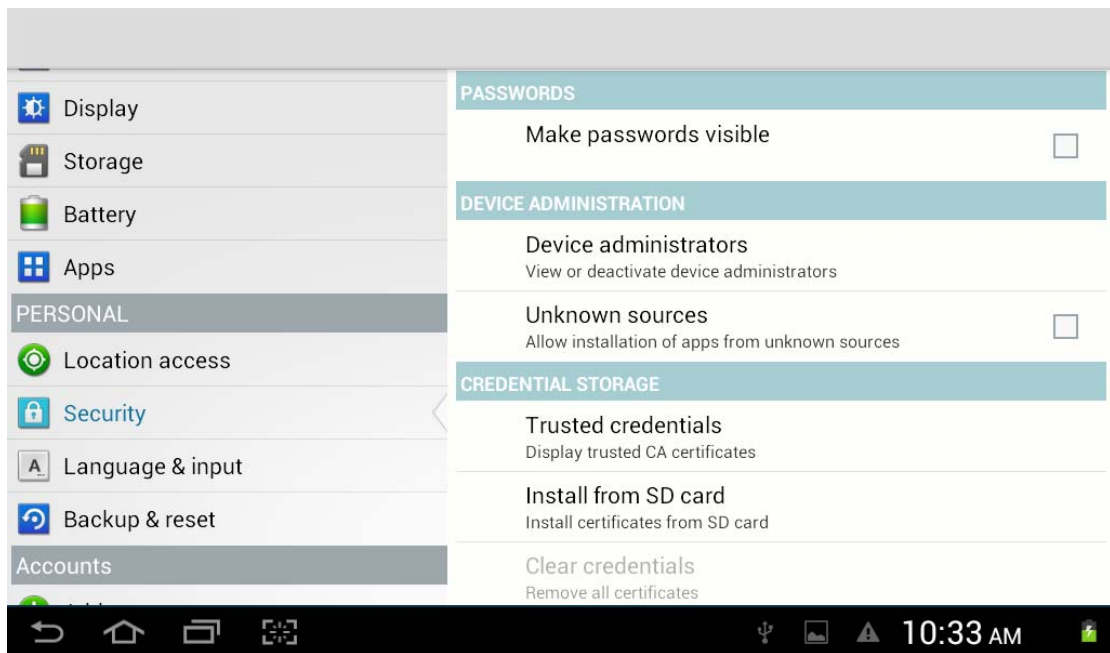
Display

Storage

Battery

Apps

PERSONAL

Location access

Security

Language & input

Backup & reset

Accounts

PASSWORDS

Make passwords visible

DEVICE ADMINISTRATION

Device administrators
View or deactivate device administrators

Unknown sources
Allow installation of apps from unknown sources

CREDENTIAL STORAGE

Trusted credentials
Display trusted CA certificates

Install from SD card
Install certificates from SD card

Clear credentials
Remove all certificates

10:33 AM